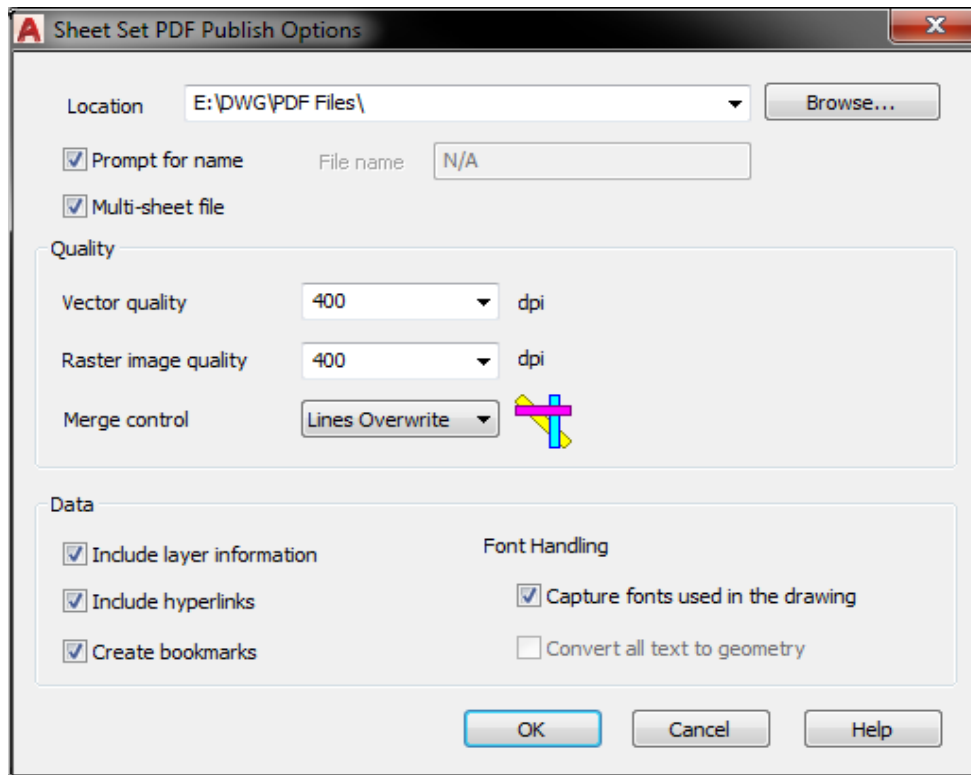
Sheet Set PDF Publish Options

Location E:\DWG\PDF Files\ Browse...

Prompt for name File name N/A

Multi-sheet file

Quality

Vector quality 400 dpi

Raster image quality 400 dpi

Merge control Lines Overwrite

Data

Include layer information

Include hyperlinks

Create bookmarks

Font Handling

Capture fonts used in the drawing

Convert all text to geometry

OK Cancel Help